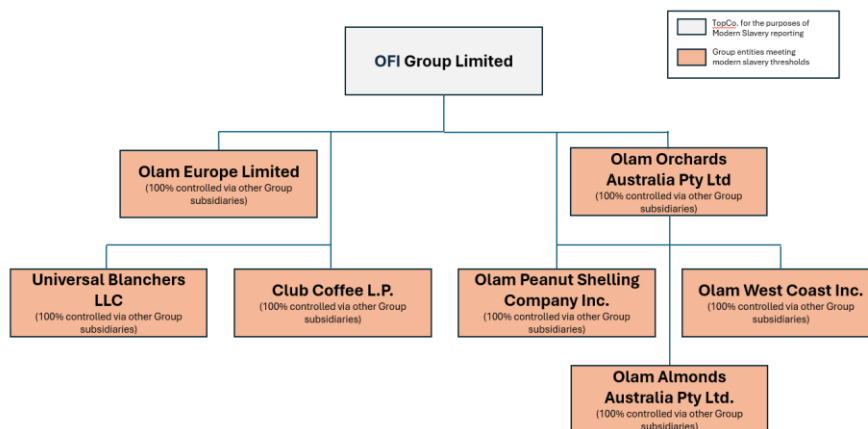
TopCo. for the purposes of Modern Slavery reporting

Group entities meeting modern slavery thresholds

OFI Group Limited

Olam Europe Limited
(100% controlled via other Group subsidiaries)

Olam Orchards Australia Pty Ltd
(100% controlled via other Group subsidiaries)

Universal Blanchers LLC
(100% controlled via other Group subsidiaries)

Club Coffee L.P.
(100% controlled via other Group subsidiaries)

Olam Peanut Shelling Company Inc.
(100% controlled via other Group subsidiaries)

Olam West Coast Inc.
(100% controlled via other Group subsidiaries)

Olam Almonds Australia Pty Ltd.
(100% controlled via other Group subsidiaries)